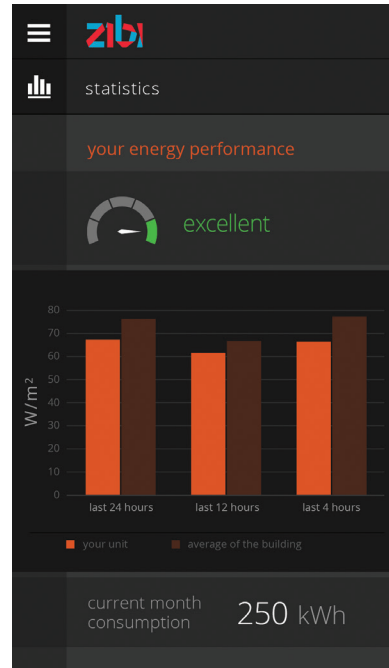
zibi

statistics

your energy performance

excellent

80
70
60
50
40
30
20
10
0

W/m$^2$

last 24 hours
last 12 hours
last 4 hours

your unit
average of the building

current month consumption
250 kWh